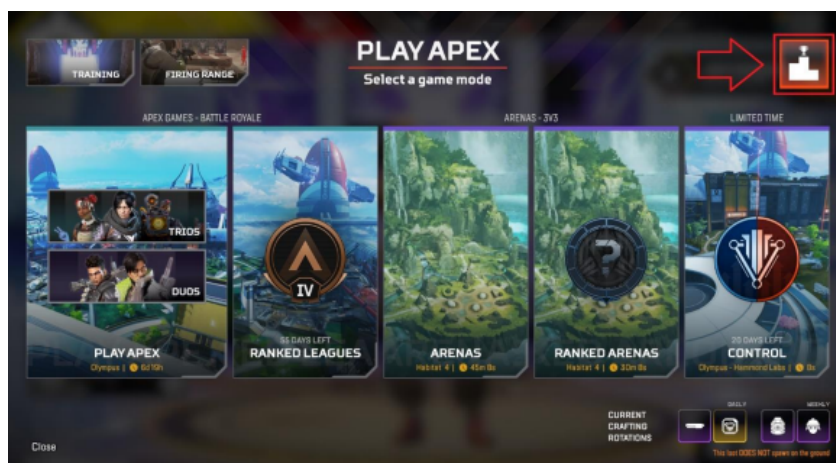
TRAINING

FIRING RANGE

PLAY APEX
Select a game mode

APEX GAMES - BATTLE ROYALE

ARENAS - 3V3

LIMITED TIME

TRIOS

DUOS

PLAY APEX
Olympus | 6d 19h

IV

55 DAYS LEFT
RANKED LEAGUES

ARENAS
Habitat 4 | 45m 8s

RANKED ARENAS
Habitat 4 | 30m 8s

20 DAYS LEFT
CONTROL
Olympus - Hammond Labs | 8s

CURRENT CRAFTING ROTATIONS

DAILY

WEEKLY

This loot DOES NOT spawn on the ground

Close